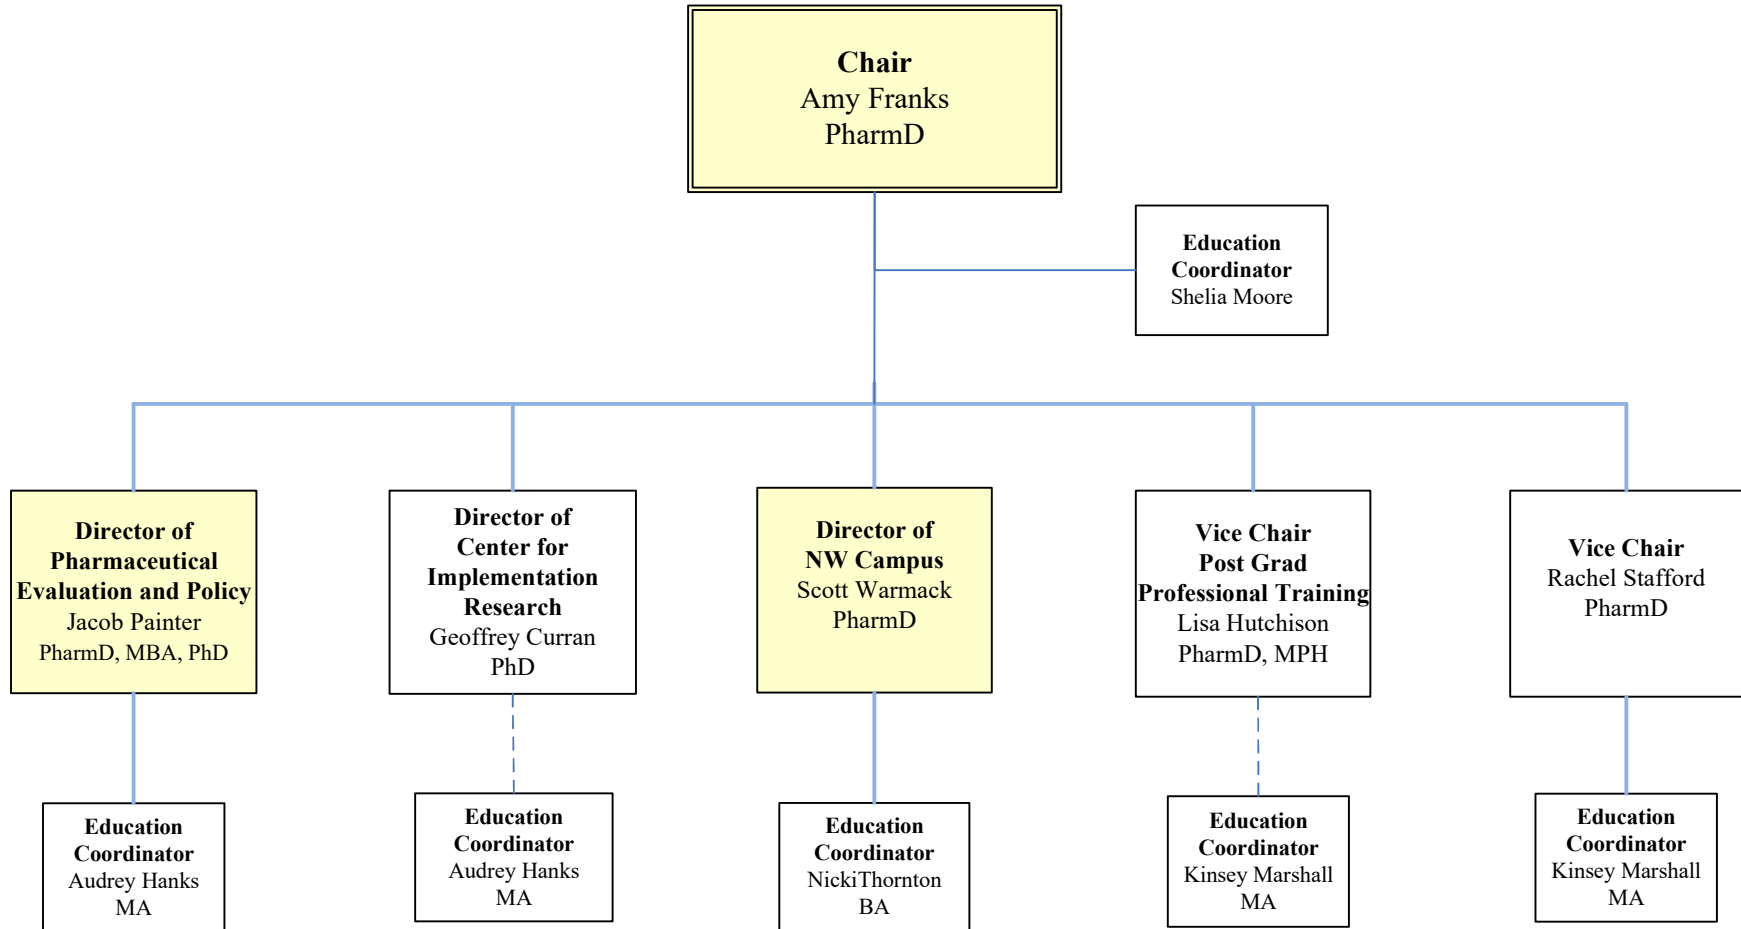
Chair
Amy Franks
PharmD

Education Coordinator
Shelia Moore

Director of Pharmaceutical Evaluation and Policy
Jacob Painter
PharmD, MBA, PhD

Director of Center for Implementation Research
Geoffrey Curran
PhD

Director of NW Campus
Scott Warmack
PharmD

Vice Chair
Post Grad
Professional Training
Lisa Hutchison
PharmD, MPH

Vice Chair
Rachel Stafford
PharmD

Education Coordinator
Audrey Hanks
MA

Education Coordinator
Audrey Hanks
MA

Education Coordinator
NickiThornton
BA

Education Coordinator
Kinsey Marshall
MA

Education Coordinator
Kinsey Marshall
MA